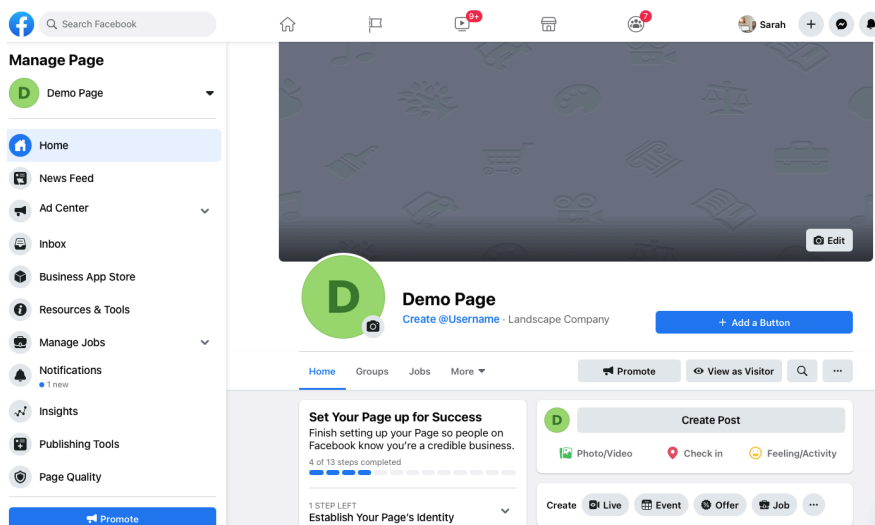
Search Facebook
9+
7
Sarah

Manage Page
D Demo Page
Home
News Feed
Ad Center
Inbox
Business App Store
Resources & Tools
Manage Jobs
Notifications
1 new
Insights
Publishing Tools
Page Quality
Promote

Edit
D
Demo Page
Create @Username · Landscape Company
+ Add a Button
Home Groups Jobs More
Promote
View as Visitor

Set Your Page up for Success
Finish setting up your Page so people on Facebook know you're a credible business.
4 of 13 steps completed
1 STEP LEFT
Establish Your Page's Identity

D
Create Post
Photo/Video
Check in
Feeling/Activity
Create Live Event Offer Job